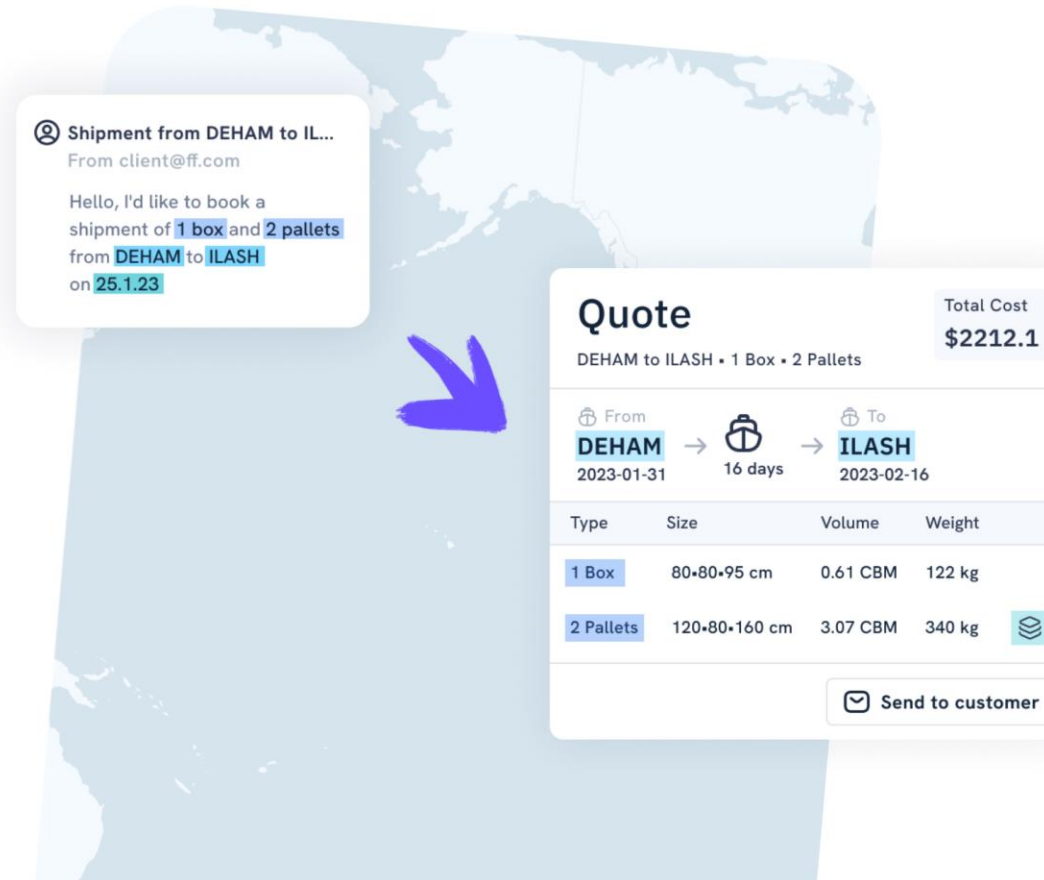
Shipment from DEHAM to IL...
From client@ff.com

Hello, I'd like to book a shipment of 1 box and 2 pallets from DEHAM to ILASH on 25.1.23

Quote
DEHAM to ILASH • 1 Box • 2 Pallets

Total Cost
$2212.1

From
DEHAM
2023-01-31

16 days

To
ILASH
2023-02-16

| Type | Size | Volume | Weight |
|---|---|---|---|
| 1 Box | 80•80•95 cm | 0.61 CBM | 122 kg |
| 2 Pallets | 120•80•160 cm | 3.07 CBM | 340 kg |

Send to customer